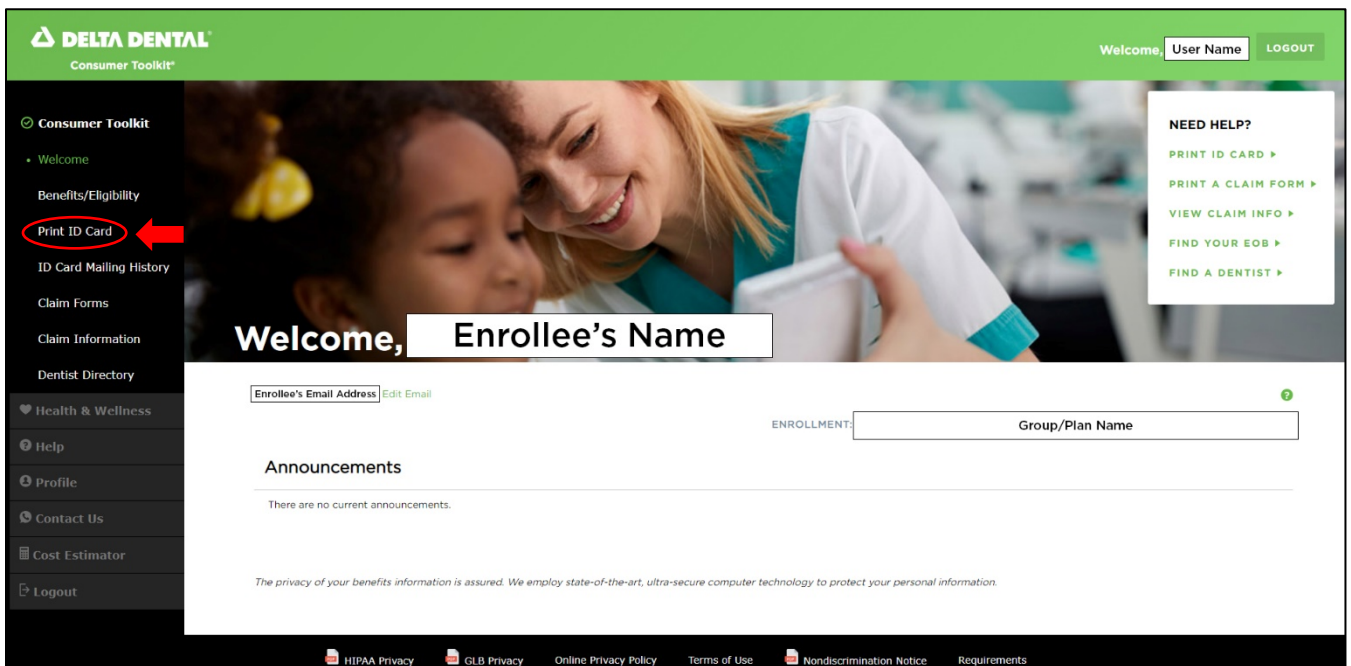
DELTA DENTAL
Consumer Toolkit®

Welcome, User Name LOGOUT

Consumer Toolkit
• Welcome
Benefits/Eligibility
Print ID Card
ID Card Mailing History
Claim Forms
Claim Information
Dentist Directory
Health & Wellness
Help
Profile
Contact Us
Cost Estimator
Logout

NEED HELP?
PRINT ID CARD ▸
PRINT A CLAIM FORM ▸
VIEW CLAIM INFO ▸
FIND YOUR EOB ▸
FIND A DENTIST ▸

Welcome, Enrollee's Name

Enrollee's Email Address Edit Email

ENROLLMENT: Group/Plan Name

Announcements

There are no current announcements.

The privacy of your benefits information is assured. We employ state-of-the-art, ultra-secure computer technology to protect your personal information.

HIPAA Privacy GLB Privacy Online Privacy Policy Terms of Use Nondiscrimination Notice Requirements